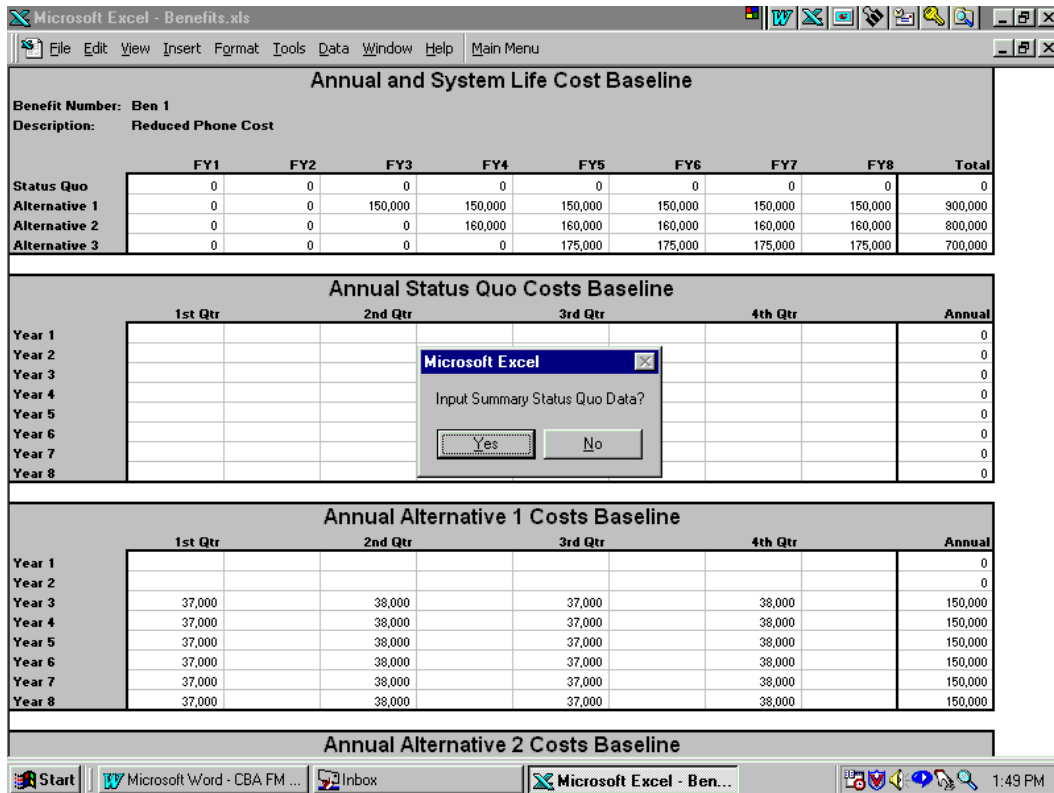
Microsoft Excel - Benefits.xls

File Edit View Insert Format Tools Data Window Help Main Menu

Annual and System Life Cost Baseline

Benefit Number: Ben 1
Description: Reduced Phone Cost

| | FY1 | FY2 | FY3 | FY4 | FY5 | FY6 | FY7 | FY8 | Total |
|---|---|---|---|---|---|---|---|---|---|
| Status Quo | 0 | 0 | 0 | 0 | 0 | 0 | 0 | 0 | 0 |
| Alternative 1 | 0 | 0 | 150,000 | 150,000 | 150,000 | 150,000 | 150,000 | 150,000 | 900,000 |
| Alternative 2 | 0 | 0 | 0 | 160,000 | 160,000 | 160,000 | 160,000 | 160,000 | 800,000 |
| Alternative 3 | 0 | 0 | 0 | 0 | 175,000 | 175,000 | 175,000 | 175,000 | 700,000 |

Annual Status Quo Costs Baseline

| | 1st Qtr | 2nd Qtr | 3rd Qtr | 4th Qtr | Annual |
|---|---|---|---|---|---|
| Year 1 | | | | | 0 |
| Year 2 | | | | | 0 |
| Year 3 | | | | | 0 |
| Year 4 | | | | | 0 |
| Year 5 | | | | | 0 |
| Year 6 | | | | | 0 |
| Year 7 | | | | | 0 |
| Year 8 | | | | | 0 |

Microsoft Excel
Input Summary Status Quo Data?
Yes No

Annual Alternative 1 Costs Baseline

| | 1st Qtr | 2nd Qtr | 3rd Qtr | 4th Qtr | Annual |
|---|---|---|---|---|---|
| Year 1 | | | | | 0 |
| Year 2 | | | | | 0 |
| Year 3 | 37,000 | 38,000 | 37,000 | 38,000 | 150,000 |
| Year 4 | 37,000 | 38,000 | 37,000 | 38,000 | 150,000 |
| Year 5 | 37,000 | 38,000 | 37,000 | 38,000 | 150,000 |
| Year 6 | 37,000 | 38,000 | 37,000 | 38,000 | 150,000 |
| Year 7 | 37,000 | 38,000 | 37,000 | 38,000 | 150,000 |
| Year 8 | 37,000 | 38,000 | 37,000 | 38,000 | 150,000 |

Annual Alternative 2 Costs Baseline

Start | Microsoft Word - CBA FM ... | Inbox | Microsoft Excel - Ben... | 1:49 PM